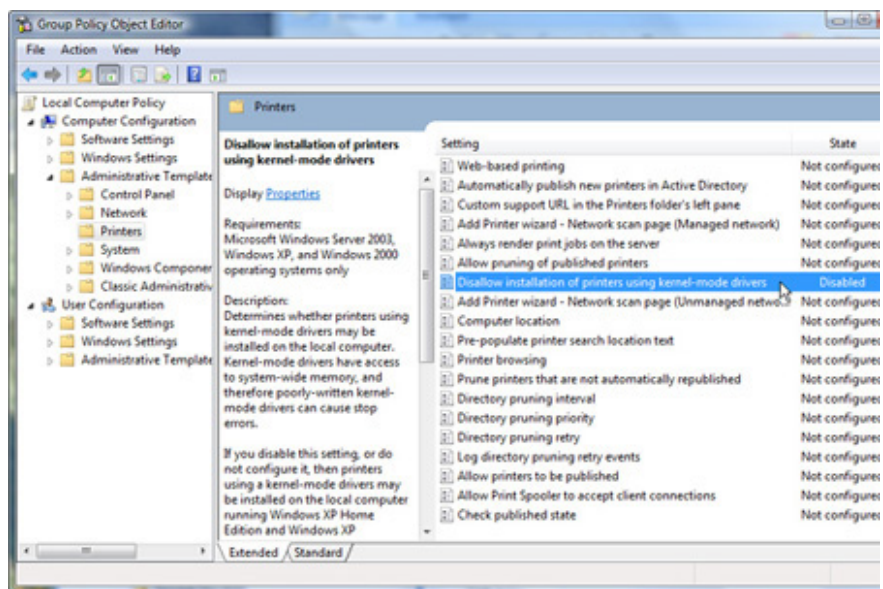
Group Policy Object Editor

File Action View Help

Local Computer Policy
Computer Configuration
Software Settings
Windows Settings
Administrative Template
Control Panel
Network
Printers
System
Windows Componer
Classic Administrativ
User Configuration
Software Settings
Windows Settings
Administrative Template

Printers

Disallow installation of printers using kernel-mode drivers

Display Properties

Requirements:
Microsoft Windows Server 2003, Windows XP, and Windows 2000 operating systems only

Description:
Determines whether printers using kernel-mode drivers may be installed on the local computer. Kernel-mode drivers have access to system-wide memory, and therefore poorly-written kernel-mode drivers can cause stop errors.

If you disable this setting, or do not configure it, then printers using a kernel-mode drivers may be installed on the local computer running Windows XP Home Edition and Windows XP

| Setting | State |
|---|---|
| Web-based printing | Not configured |
| Automatically publish new printers in Active Directory | Not configured |
| Custom support URL in the Printers folder's left pane | Not configured |
| Add Printer wizard - Network scan page (Managed network) | Not configured |
| Always render print jobs on the server | Not configured |
| Allow pruning of published printers | Not configured |
| Disallow installation of printers using kernel-mode drivers | Disabled |
| Add Printer wizard - Network scan page (Unmanaged netwo | Not configured |
| Computer location | Not configured |
| Pre-populate printer search location text | Not configured |
| Printer browsing | Not configured |
| Prune printers that are not automatically republished | Not configured |
| Directory pruning interval | Not configured |
| Directory pruning priority | Not configured |
| Directory pruning retry | Not configured |
| Log directory pruning retry events | Not configured |
| Allow printers to be published | Not configured |
| Allow Print Spooler to accept client connections | Not configured |
| Check published state | Not configured |

Extended / Standard